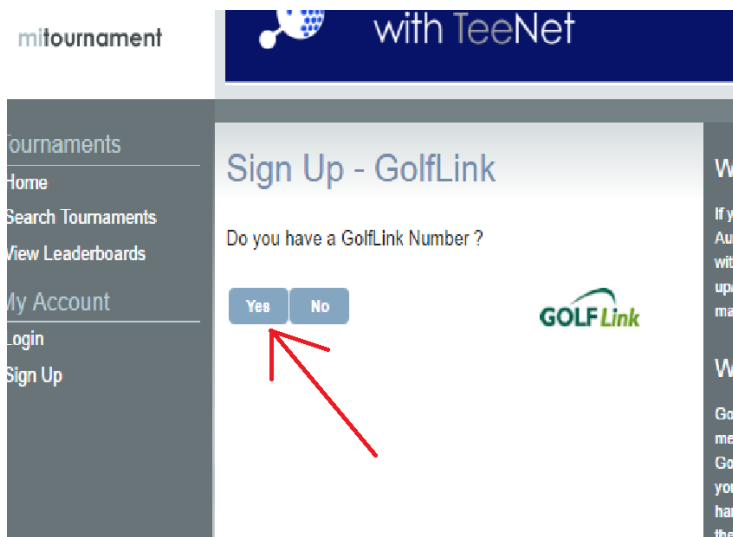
mitournament

with TeeNet

Tournaments
Home
Search Tournaments
View Leaderboards

My Account
Login
Sign Up

Sign Up - GolfLink

Do you have a GolfLink Number ?

Yes No

GOLF Link

W

If y
Au
wit
up
ma

W

Go
me
Go
yo
ha
the